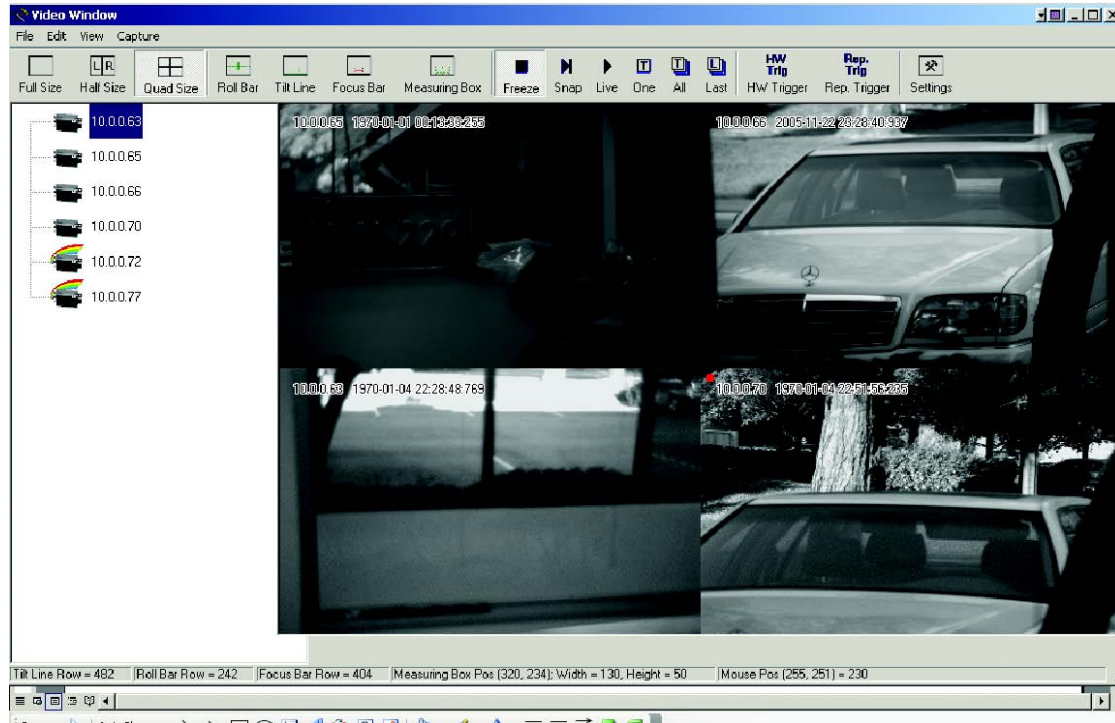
Video Window

File Edit View Capture

Full Size Half Size Quad Size Roll Bar Tilt Line Focus Bar Measuring Box Freeze Snap Live One All Last HW Trig HW Trigger Rep. Trig Rep. Trigger Settings

10.0.0.63
10.0.0.65
10.0.0.66
10.0.0.70
10.0.0.72
10.0.0.77

10.0.0.65 1970-01-01 00:13:38:255

10.0.0.66 2005-11-22 23:28:40:937

10.0.0.63 1970-01-04 22:28:48:769

10.0.0.70 1970-01-04 22:51:56:235

Tilt Line Row = 482 | Roll Bar Row = 242 | Focus Bar Row = 404 | Measuring Box Pos (320, 234); Width = 130, Height = 50 | Mouse Pos (255, 251) = 230